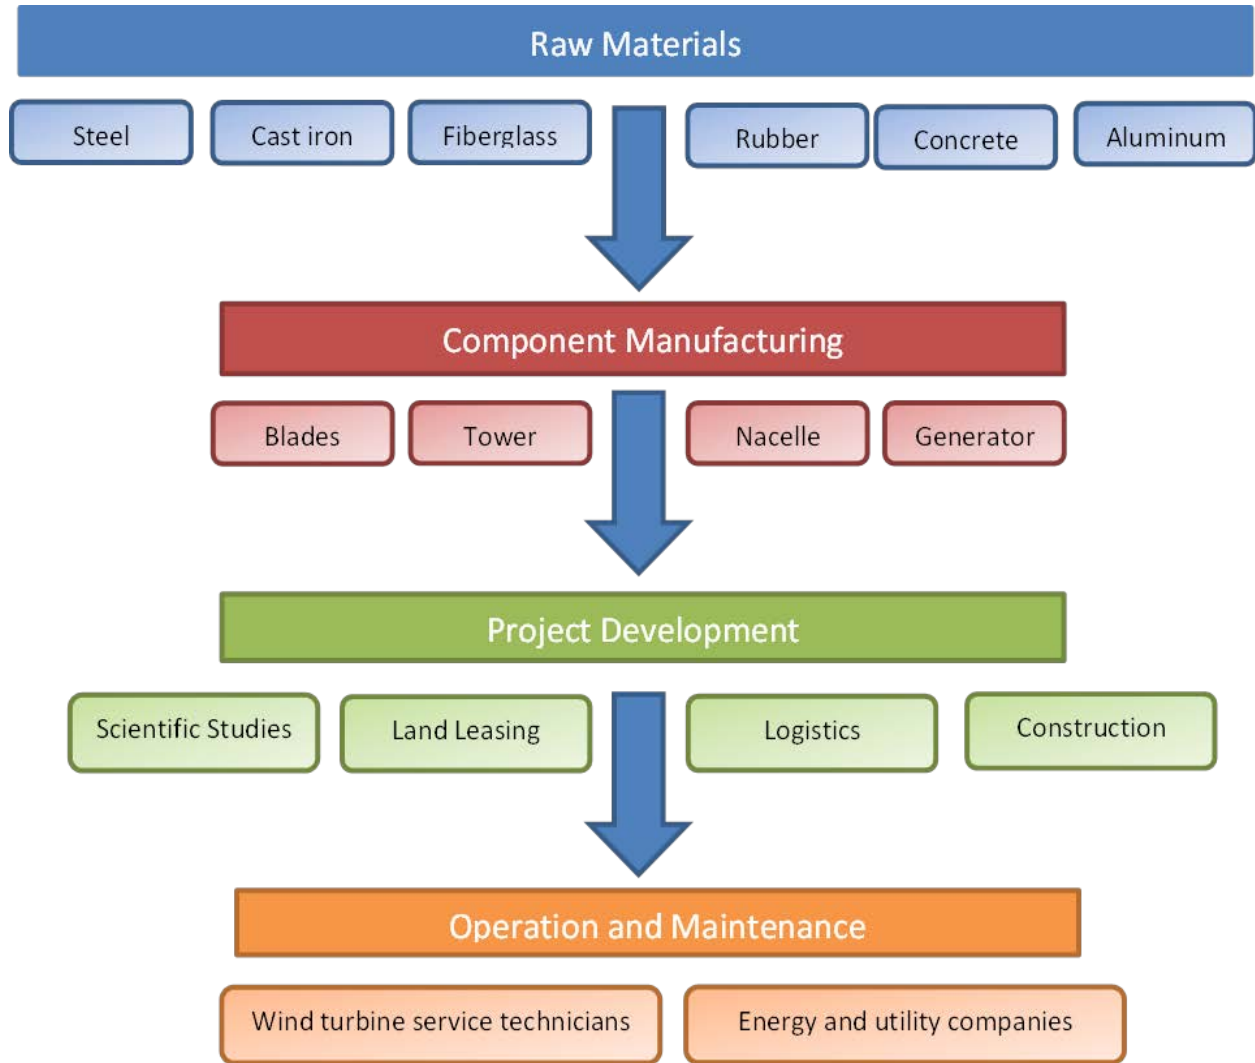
Raw Materials

Steel

Cast iron

Fiberglass

Rubber

Concrete

Aluminum

Component Manufacturing

Blades

Tower

Nacelle

Generator

Project Development

Scientific Studies

Land Leasing

Logistics

Construction

Operation and Maintenance

Wind turbine service technicians

Energy and utility companies